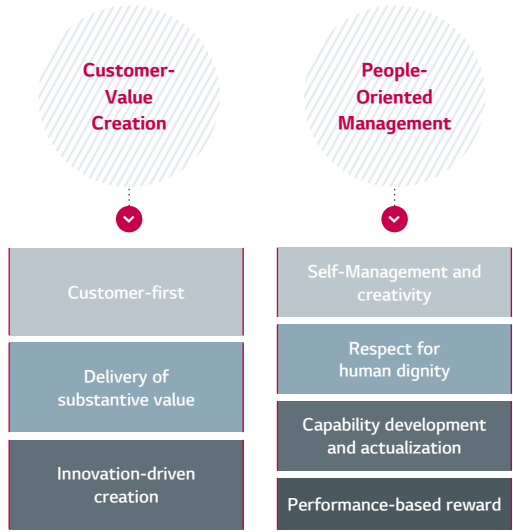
Customer-Value Creation

Customer-first

Delivery of substantive value

Innovation-driven creation

People-Oriented Management

Self-Management and creativity

Respect for human dignity

Capability development and actualization

Performance-based reward